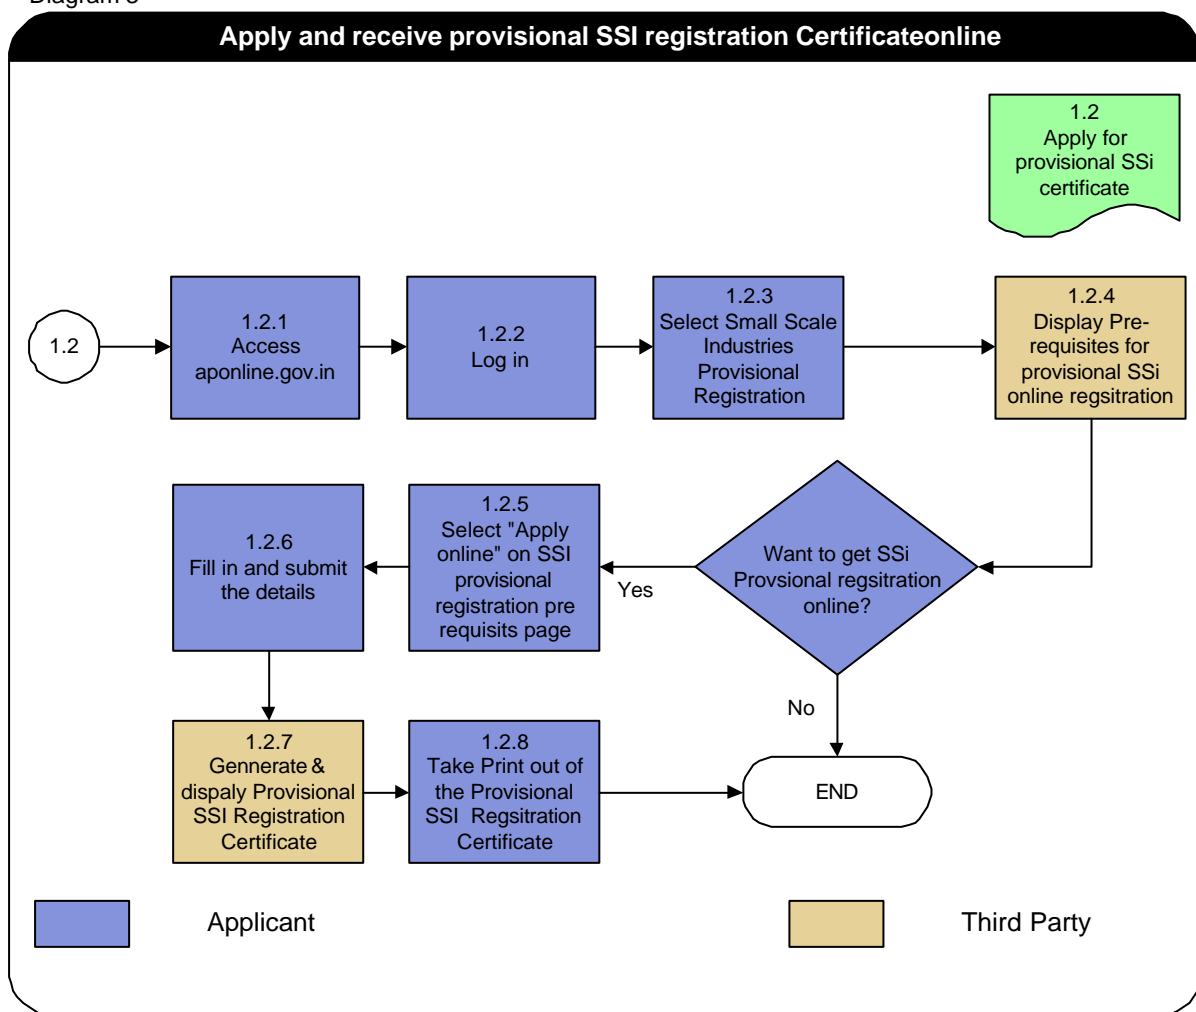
Diagram 3

Apply and receive provisional SSI registration Certificateonline

1.2
Apply for provisional SSi certificate

1.2

1.2.1
Access
aponline.gov.in

1.2.2
Log in

1.2.3
Select Small Scale Industries Provisional Registration

1.2.4
Display Pre-requisites for provisional SSi online regsitration

Want to get SSi Provsional regsitration online?

Yes

1.2.5
Select "Apply online" on SSI provisional registration pre requisits page

1.2.6
Fill in and submit the details

No

1.2.7
Gennerate & dispaly Provisional SSI Registration Certificate

1.2.8
Take Print out of the Provisional SSI Regsitration Certificate

END

Applicant

Third Party